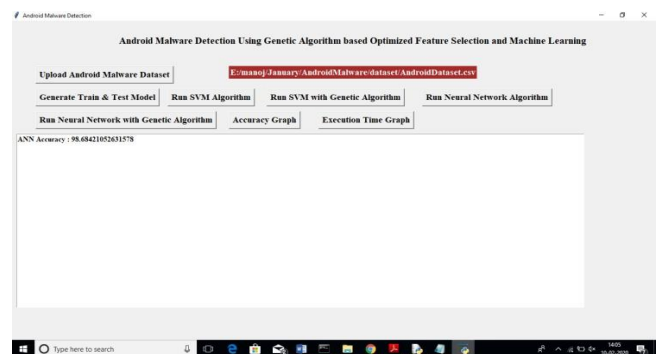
Android Malware Detection

Android Malware Detection Using Genetic Algorithm based Optimized Feature Selection and Machine Learning

Upload Android Malware Dataset

E:/manoj/January/AndroidMalware/dataset/AndroidDataset.csv

Generate Train & Test Model

Run SVM Algorithm

Run SVM with Genetic Algorithm

Run Neural Network Algorithm

Run Neural Network with Genetic Algorithm

Accuracy Graph

Execution Time Graph

ANN Accuracy : 98.68421052631578

Type here to search

14:05

10-02-2020